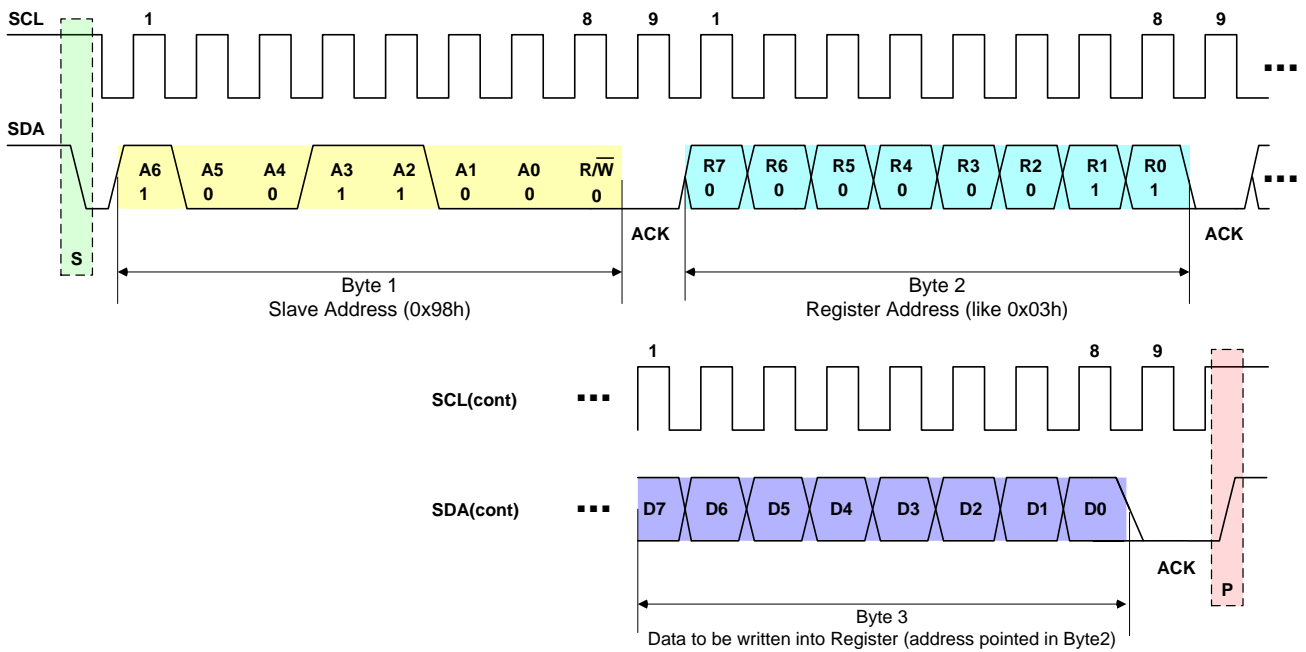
SCL 1 8 9 1 8 9 ...

SDA

A6 1 A5 0 A4 0 A3 1 A2 1 A1 0 A0 0 R/$\overline{W}$ 0

R7 0 R6 0 R5 0 R4 0 R3 0 R2 0 R1 1 R0 1 ...

S ACK ACK

Byte 1
Slave Address (0x98h)

Byte 2
Register Address (like 0x03h)

1 8 9

SCL(cont) ...

SDA(cont) ... D7 D6 D5 D4 D3 D2 D1 D0

ACK P

Byte 3
Data to be written into Register (address pointed in Byte2)